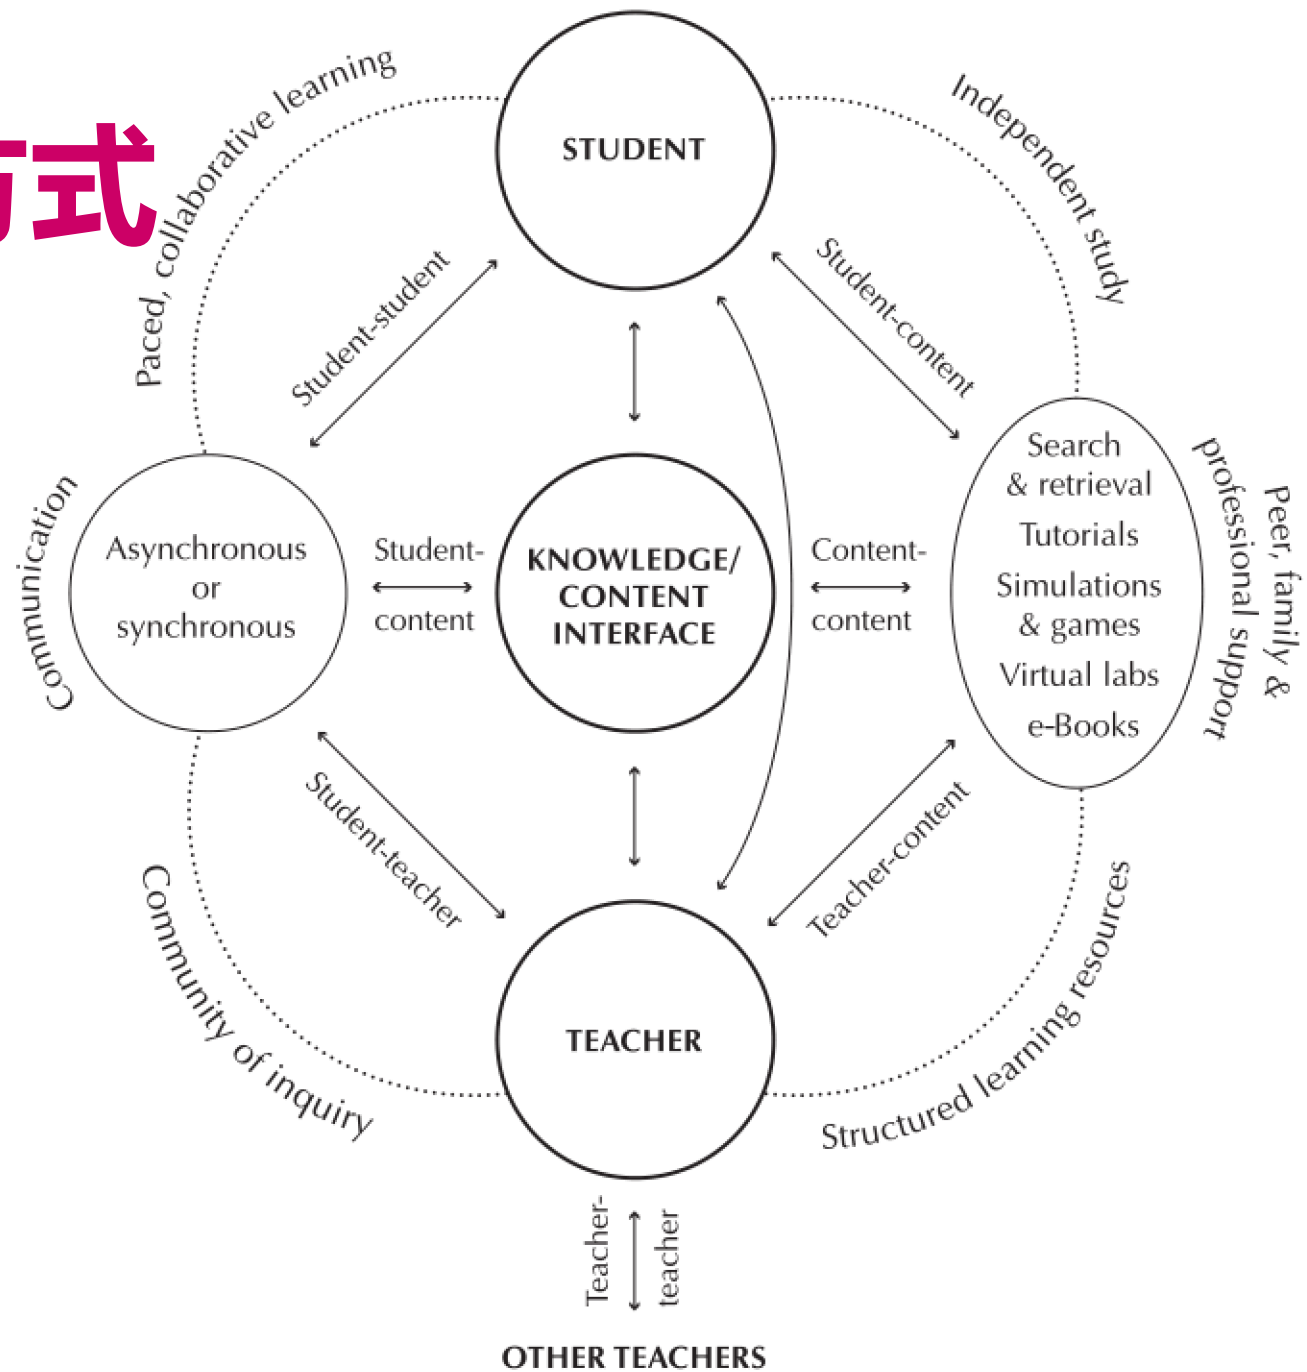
式

Paced, collaborative learning

STUDENT

Independent study

Student-student

Student-content

Communication

Asynchronous or synchronous

Student-content

KNOWLEDGE/ CONTENT INTERFACE

Content-content

Search & retrieval
Tutorials
Simulations & games
Virtual labs
e-Books

Peer, family & professional support

Student-teacher

Teacher-content

Community of inquiry

TEACHER

Structured learning resources

Teacher-teacher

OTHER TEACHERS